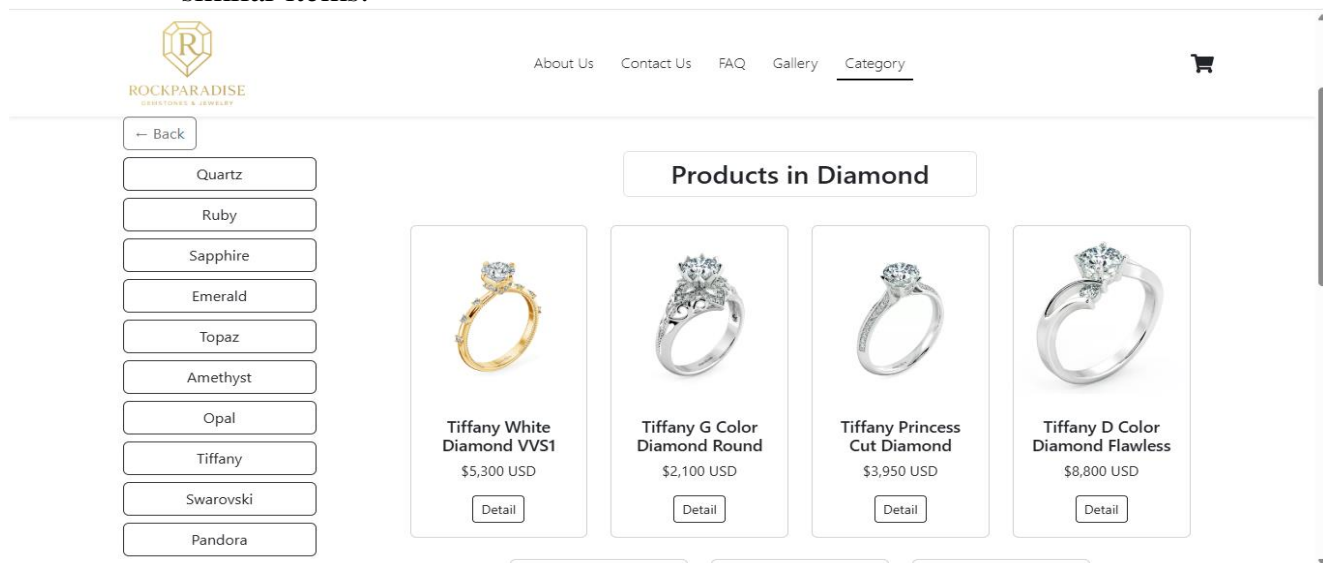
similar items.

R
ROCKPARADISE
GEMSTONES & JEWELRY

About Us Contact Us FAQ Gallery Category

← Back

Quartz
Ruby
Sapphire
Emerald
Topaz
Amethyst
Opal
Tiffany
Swarovski
Pandora

Products in Diamond

Tiffany White Diamond VVS1
$5,300 USD
Detail

Tiffany G Color Diamond Round
$2,100 USD
Detail

Tiffany Princess Cut Diamond
$3,950 USD
Detail

Tiffany D Color Diamond Flawless
$8,800 USD
Detail